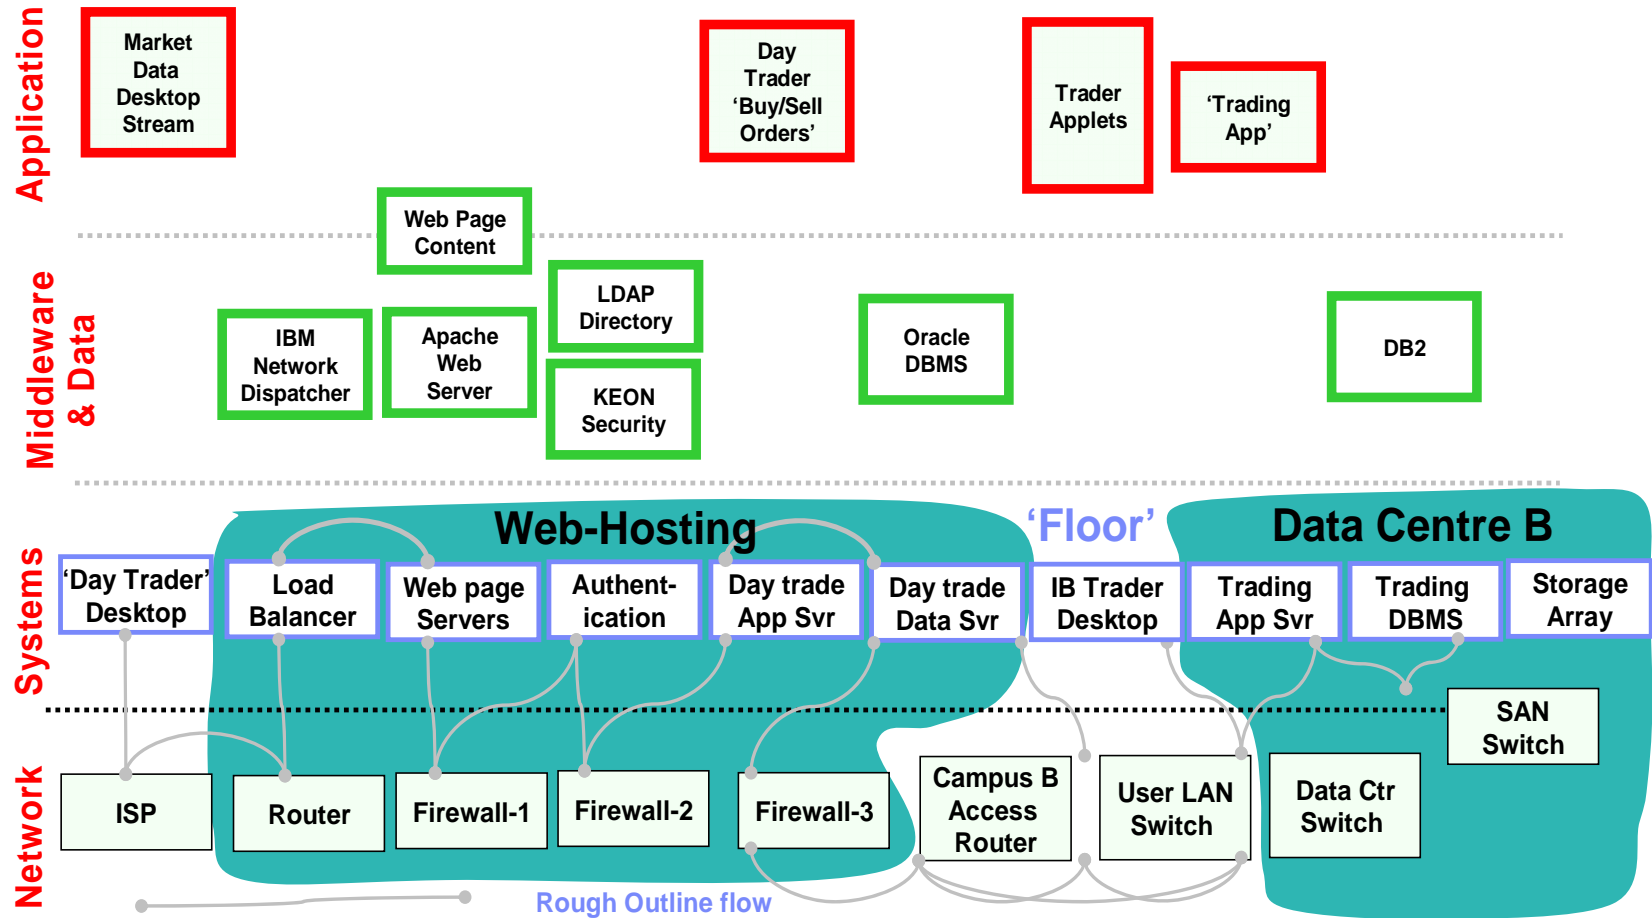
Application

Market Data Desktop Stream

Day Trader 'Buy/Sell Orders'

Trader Applets

'Trading App'

Middleware & Data

Web Page Content

LDAP Directory

IBM Network Dispatcher

Apache Web Server

KEON Security

Oracle DBMS

DB2

Systems

Web-Hosting

'Floor'

Data Centre B

'Day Trader' Desktop

Load Balancer

Web page Servers

Authent-ication

Day trade App Svr

Day trade Data Svr

IB Trader Desktop

Trading App Svr

Trading DBMS

Storage Array

SAN Switch

Network

ISP

Router

Firewall-1

Firewall-2

Firewall-3

Campus B Access Router

User LAN Switch

Data Ctr Switch

Rough Outline flow